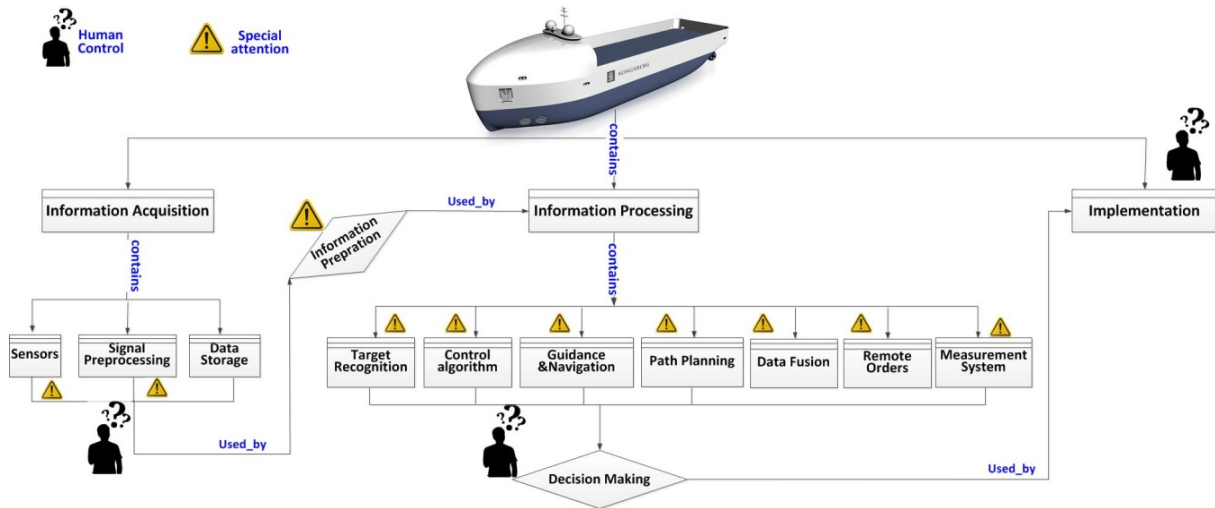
Human Control

Special attention

KONGSBERG

contains

Information Acquisition

contains

Sensors

Signal Preprocessing

Data Storage

Used_by

Information Prepration

Used_by

Information Processing

contains

Target Recognition

Control algorithm

Guidance &Navigation

Path Planning

Data Fusion

Remote Orders

Measurement System

Decision Making

Used_by

Implementation